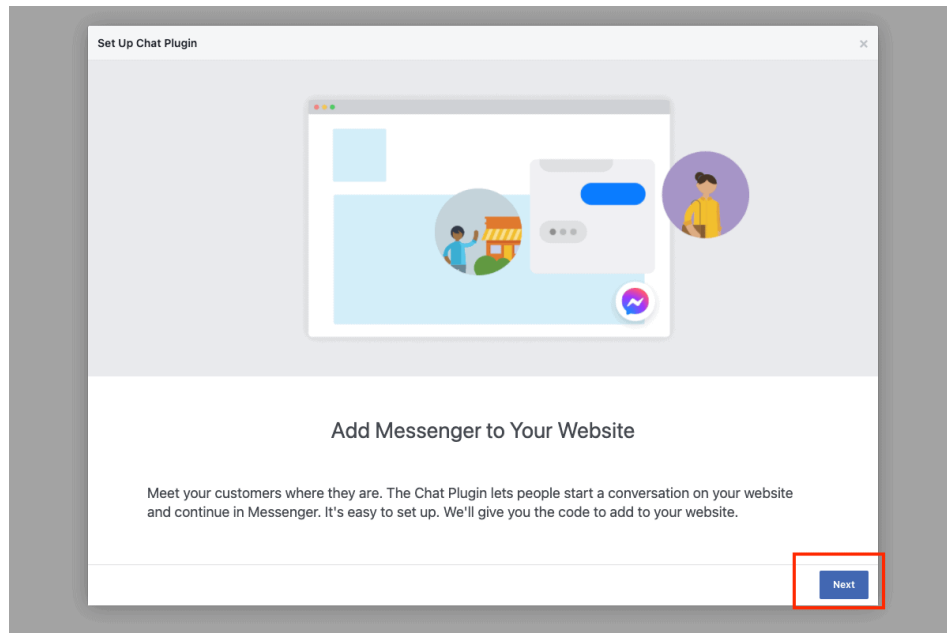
Set Up Chat Plugin

×

Add Messenger to Your Website

Meet your customers where they are. The Chat Plugin lets people start a conversation on your website and continue in Messenger. It's easy to set up. We'll give you the code to add to your website.

Next